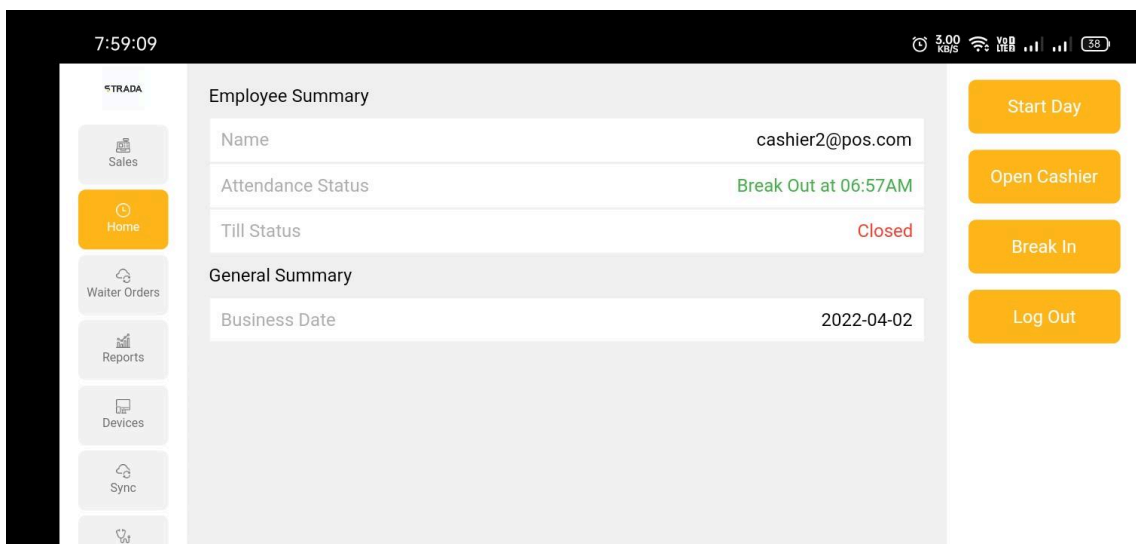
7:59:09

3.00 KB/S Vo LTE 38

STRADA

Sales

Home

Waiter Orders

Reports

Devices

Sync

Employee Summary

| Name | cashier2@pos.com |
|---|---|
| Attendance Status | Break Out at 06:57AM |
| Till Status | Closed |

General Summary

| Business Date | 2022-04-02 |
|---|---|

Start Day

Open Cashier

Break In

Log Out